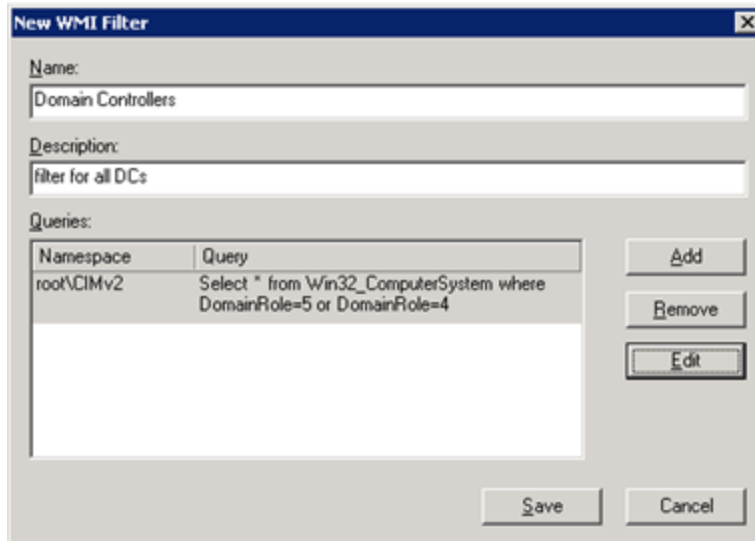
New WMI Filter

Name:

Domain Controllers

Description:

filter for all DCs

Queries:

| Namespace | Query |
|---|---|
| root\CIMv2 | Select * from Win32_ComputerSystem where DomainRole=5 or DomainRole=4 |

Add

Remove

Edit

Save

Cancel